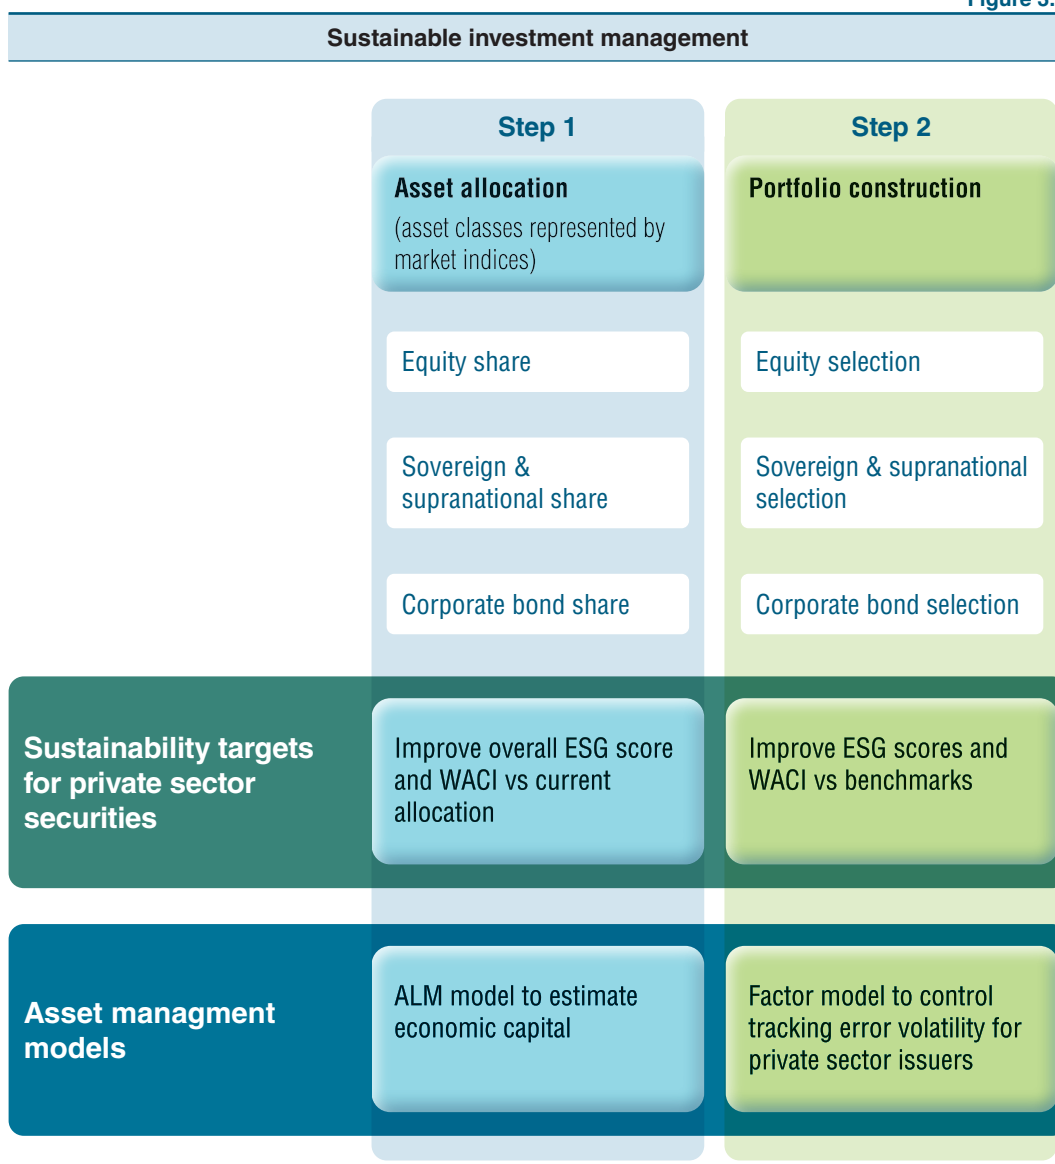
Figure 3:

Sustainable investment management

Step 1

Asset allocation
(asset classes represented by market indices)

Equity share

Sovereign & supranational share

Corporate bond share

Step 2

Portfolio construction

Equity selection

Sovereign & supranational selection

Corporate bond selection

Sustainability targets for private sector securities

Improve overall ESG score and WACI vs current allocation

Improve ESG scores and WACI vs benchmarks

Asset managment models

ALM model to estimate economic capital

Factor model to control tracking error volatility for private sector issuers